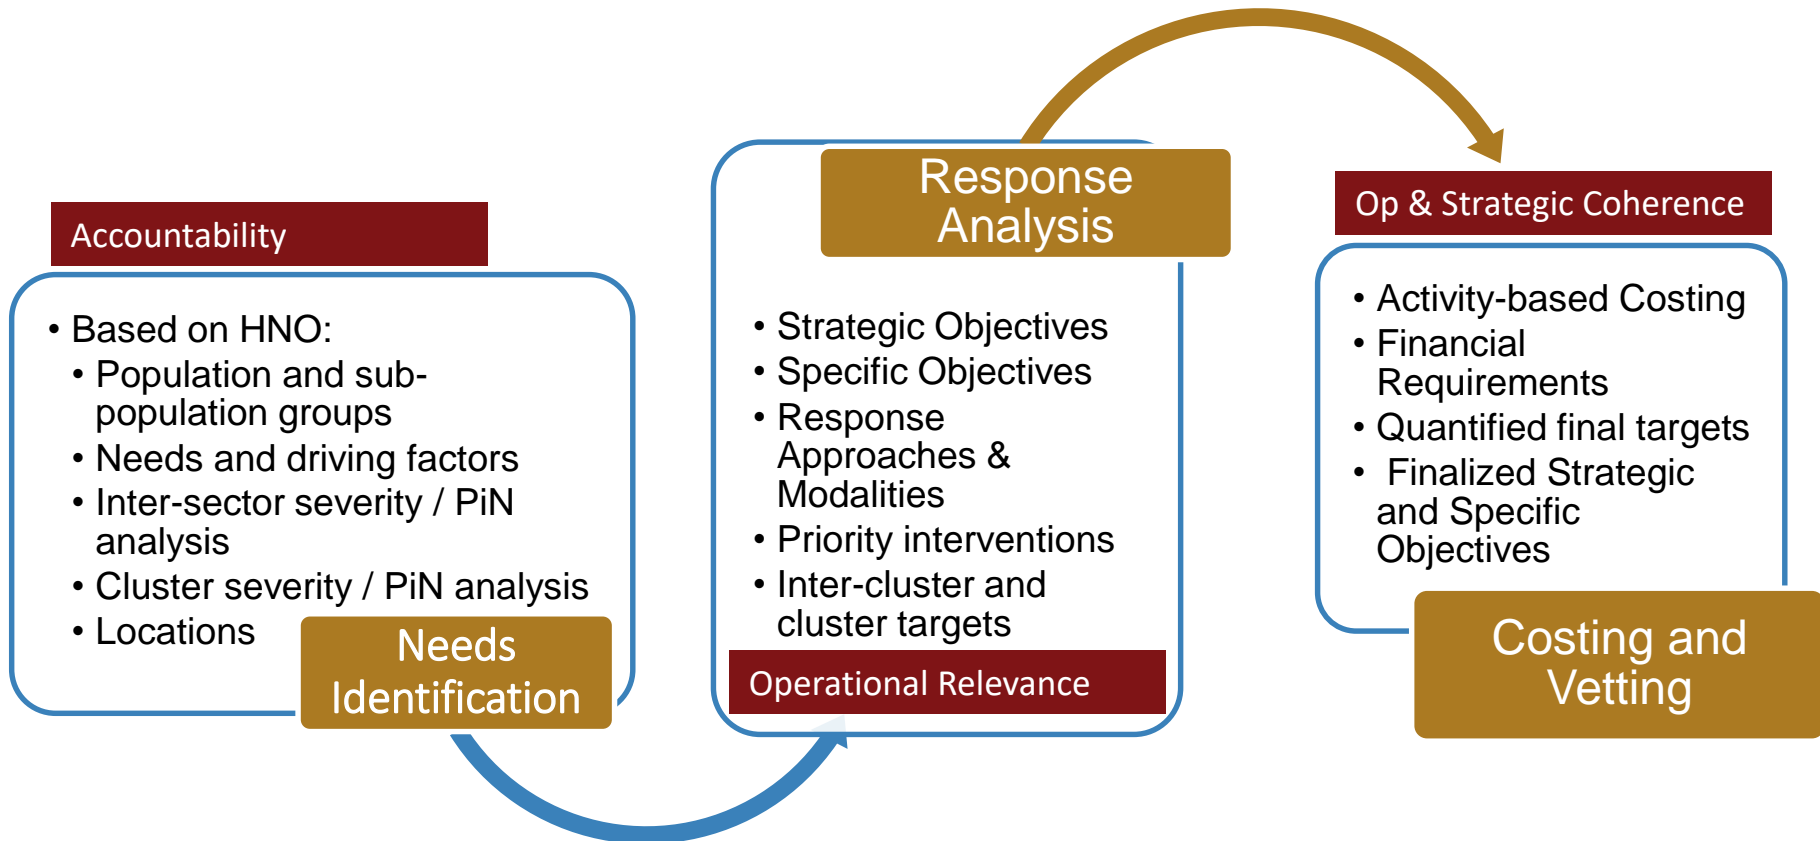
Accountability

• Based on HNO:
• Population and sub-population groups
• Needs and driving factors
• Inter-sector severity / PiN analysis
• Cluster severity / PiN analysis
• Locations

Needs Identification

Response Analysis

• Strategic Objectives
• Specific Objectives
• Response Approaches & Modalities
• Priority interventions
• Inter-cluster and cluster targets

Operational Relevance

Op & Strategic Coherence

• Activity-based Costing
• Financial Requirements
• Quantified final targets
• Finalized Strategic and Specific Objectives

Costing and Vetting